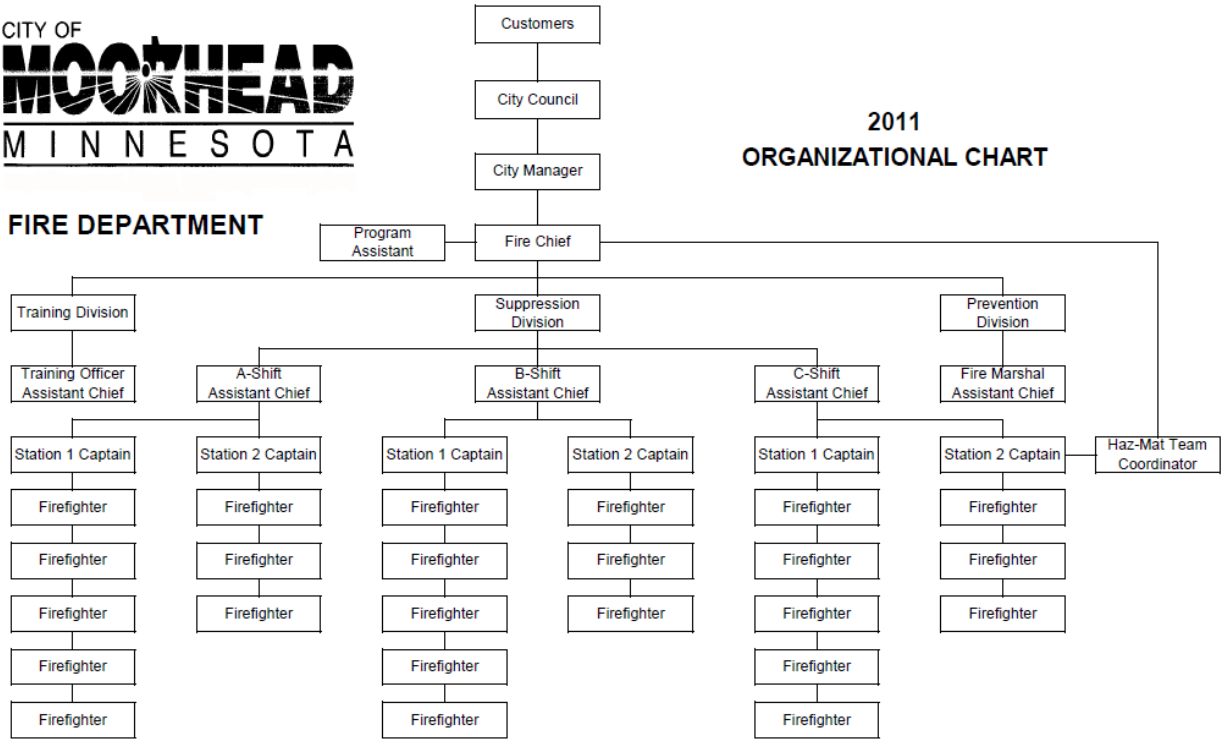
CITY OF
MOORHEAD
MINNESOTA

FIRE DEPARTMENT

2011
ORGANIZATIONAL CHART

Customers

City Council

City Manager

Program Assistant

Fire Chief

Training Division

Suppression Division

Prevention Division

Training Officer Assistant Chief

A-Shift Assistant Chief

B-Shift Assistant Chief

C-Shift Assistant Chief

Fire Marshal Assistant Chief

Haz-Mat Team Coordinator

Station 1 Captain
Firefighter
Firefighter
Firefighter
Firefighter
Firefighter

Station 2 Captain
Firefighter
Firefighter
Firefighter

Station 1 Captain
Firefighter
Firefighter
Firefighter
Firefighter
Firefighter

Station 2 Captain
Firefighter
Firefighter
Firefighter

Station 1 Captain
Firefighter
Firefighter
Firefighter
Firefighter
Firefighter

Station 2 Captain
Firefighter
Firefighter
Firefighter